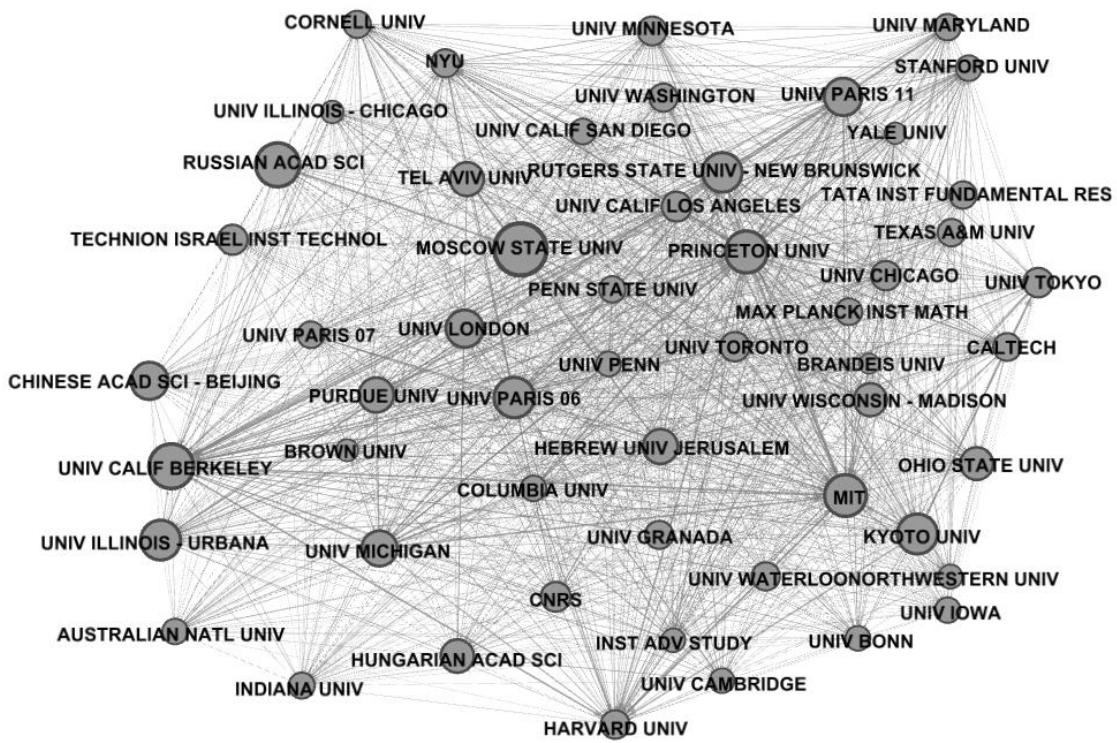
CORNELL UNIV
UNIV MINNESOTA
UNIV MARYLAND
NYU
STANFORD UNIV
UNIV WASHINGTON
UNIV PARIS 11
UNIV ILLINOIS - CHICAGO
UNIV CALIF SAN DIEGO
YALE UNIV
RUSSIAN ACAD SCI
TEL AVIV UNIV
RUTGERS STATE UNIV - NEW BRUNSWICK
TATA INST FUNDAMENTAL RES
UNIV CALIF LOS ANGELES
TECHNION ISRAEL INST TECHNOL
MOSCOW STATE UNIV
PRINCETON UNIV
TEXAS A&M UNIV
UNIV CHICAGO
UNIV TOKYO
PENN STATE UNIV
MAX PLANCK INST MATH
UNIV PARIS 07
UNIV LONDON
UNIV TORONTO
CALTECH
UNIV PENN
BRANDEIS UNIV
CHINESE ACAD SCI - BEIJING
PURDUE UNIV
UNIV PARIS 06
UNIV WISCONSIN - MADISON
HEBREW UNIV JERUSALEM
BROWN UNIV
UNIV CALIF BERKELEY
OHIO STATE UNIV
COLUMBIA UNIV
MIT
UNIV ILLINOIS - URBANA
KYOTO UNIV
UNIV MICHIGAN
UNIV GRANADA
UNIV WATERLOO
NORTHWESTERN UNIV
CNRS
UNIV IOWA
AUSTRALIAN NATL UNIV
INST ADV STUDY
UNIV BONN
HUNGARIAN ACAD SCI
INDIANA UNIV
UNIV CAMBRIDGE
HARVARD UNIV